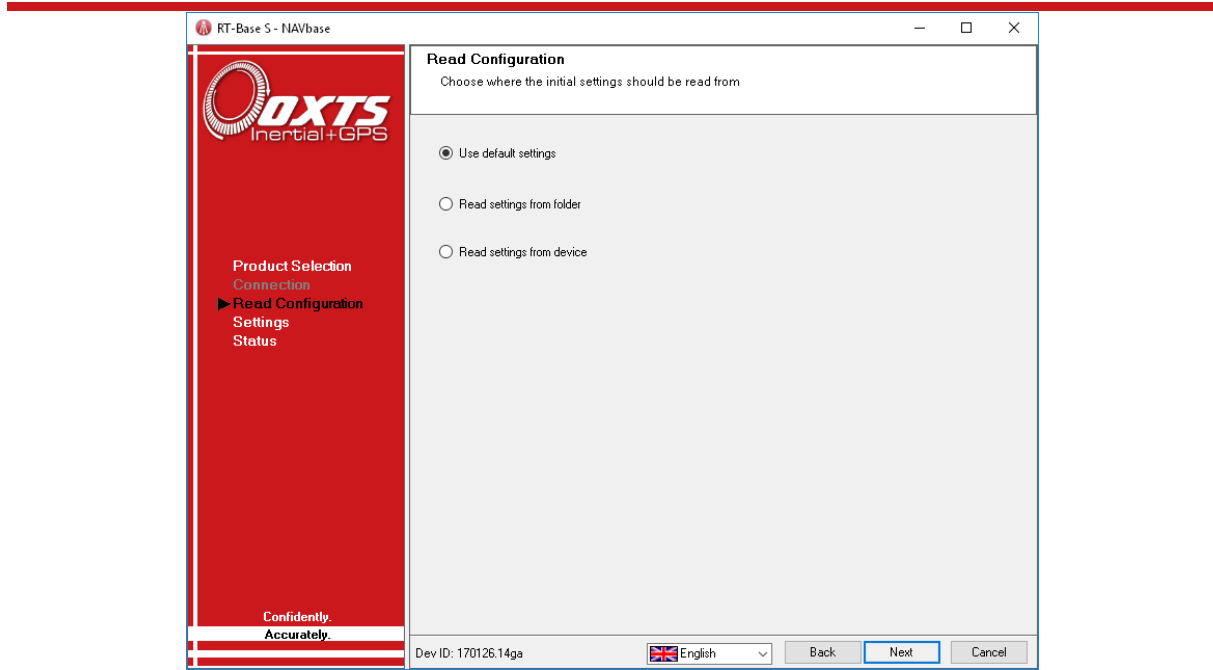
RT-Base S - NAVbase

OXTS
Inertial+GPS

Product Selection
Connection
▶Read Configuration
Settings
Status

Confidently.
Accurately.

Read Configuration
Choose where the initial settings should be read from

Use default settings

Read settings from folder

Read settings from device

Dev ID: 170126.14ga

English

Back

Next

Cancel